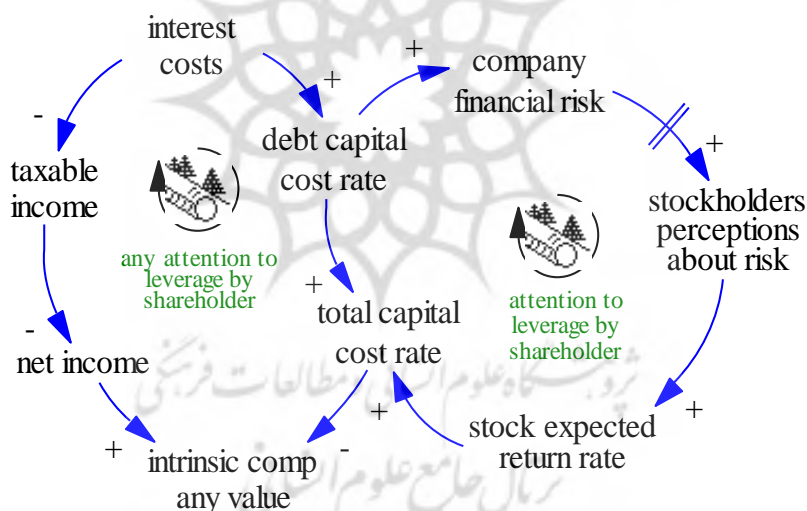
interest costs

+

debt capital cost rate

+

company financial risk

+

stockholders perceptions about risk

-

taxable income

any attention to leverage by shareholder

+

total capital cost rate

attention to leverage by shareholder

-

net income

+

stock expected return rate

+

+

-

intrinsic comp any value

پژوهشگاه علوم انسانی و مطالعات فرهنگی
پرتال جامع علوم انسانی